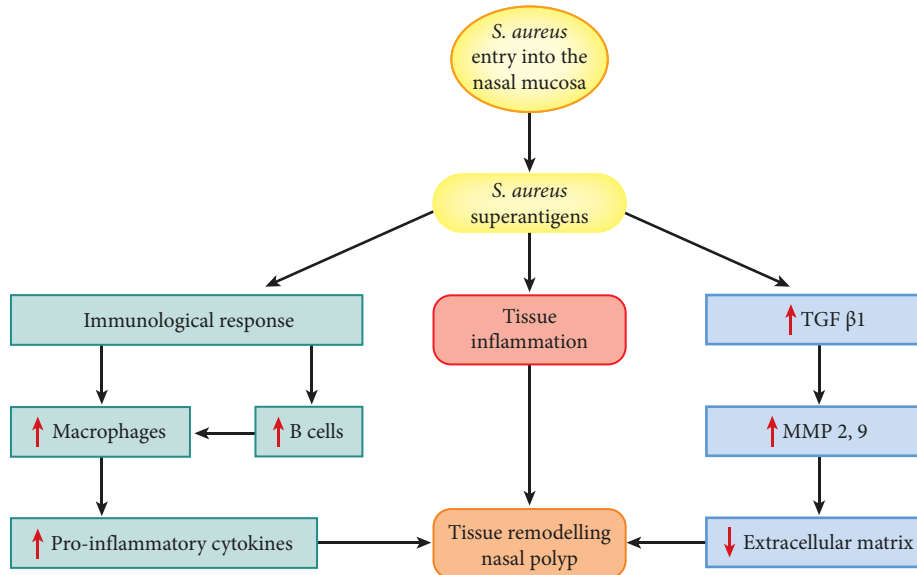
S. aureus entry into the nasal mucosa

S. aureus superantigens

Immunological response

Tissue inflammation

↑ TGF β1

↑ Macrophages

↑ B cells

↑ MMP 2, 9

↑ Pro-inflammatory cytokines

Tissue remodelling nasal polyp

↓ Extracellular matrix